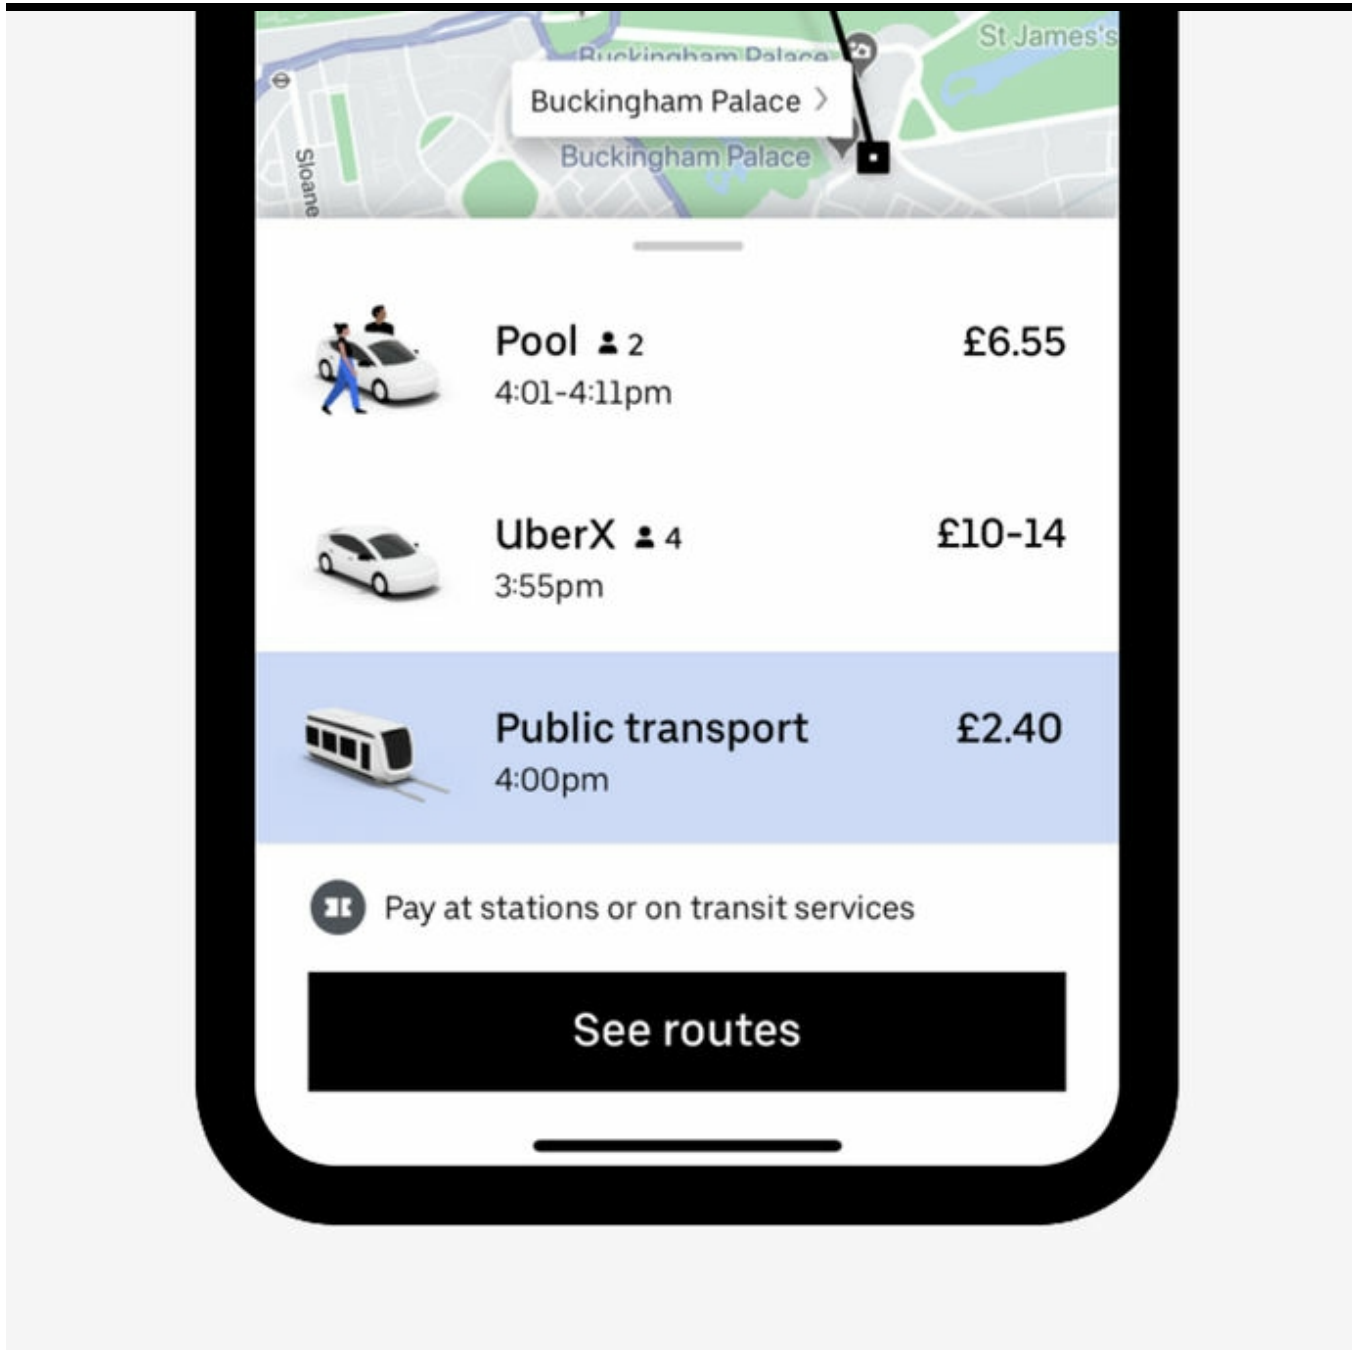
Buckingham Palace
St James's
Buckingham Palace >
Buckingham Palace
Sloane

Pool 2
4:01-4:11pm
£6.55

UberX 4
3:55pm
£10-14

Public transport
4:00pm
£2.40

Pay at stations or on transit services

See routes